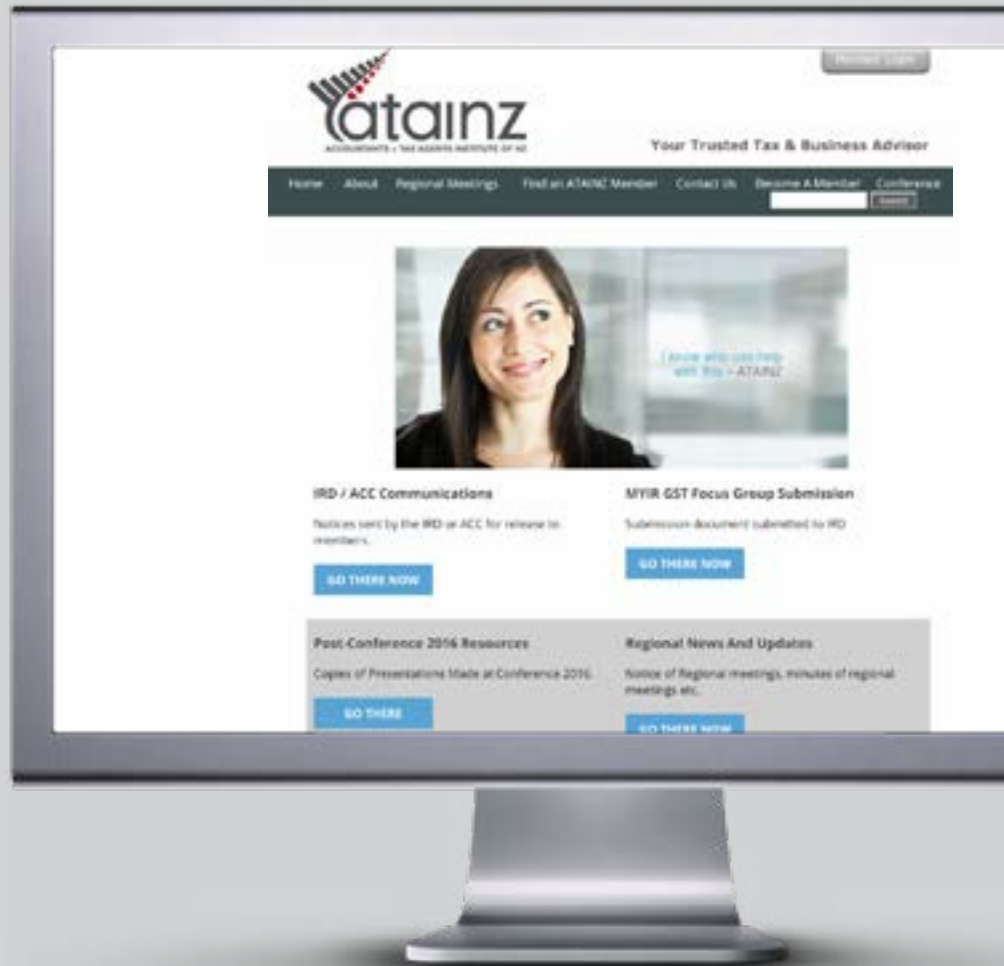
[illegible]

ataínz

ACCOUNTANTS + TAX AGENTS INSTITUTE OF NZ

Your Trusted Tax & Business Advisor

Home About Regional Meetings Find an ATAINZ Member Contact Us Become A Member Conference

Search

I know who can help with this – ATAINZ

IRD / ACC Communications

Notices sent by the IRD or ACC for release to members.

GO THERE NOW

MYIR GST Focus Group Submission

Submission document submitted to IRD

GO THERE NOW

Post-Conference 2016 Resources

Copies of Presentations Made at Conference 2016.

GO THERE

Regional News And Updates

Notice of Regional meetings, minutes of regional meetings etc.

GO THERE NOW